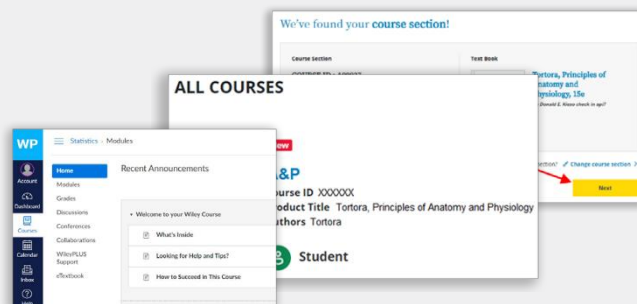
We've found your course section!

Course Section

COURSE ID - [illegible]

Text Book

Tortora, Principles of Anatomy and Physiology, 15e

Donald E. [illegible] check in ago?

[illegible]ection? Change course section

Next

ALL COURSES

New

A&P

Course ID XXXXXX

Product Title Tortora, Principles of Anatomy and Physiology

Authors Tortora

Student

WP

Account

Dashboard

Courses

Calendar

Inbox

Help

Statistics > Modules

Home

Modules

Grades

Discussions

Conferences

Collaborations

WileyPLUS Support

eTextbook

Recent Announcements

Welcome to your Wiley Course

What's Inside

Looking for Help and Tips?

How to Succeed in This Course